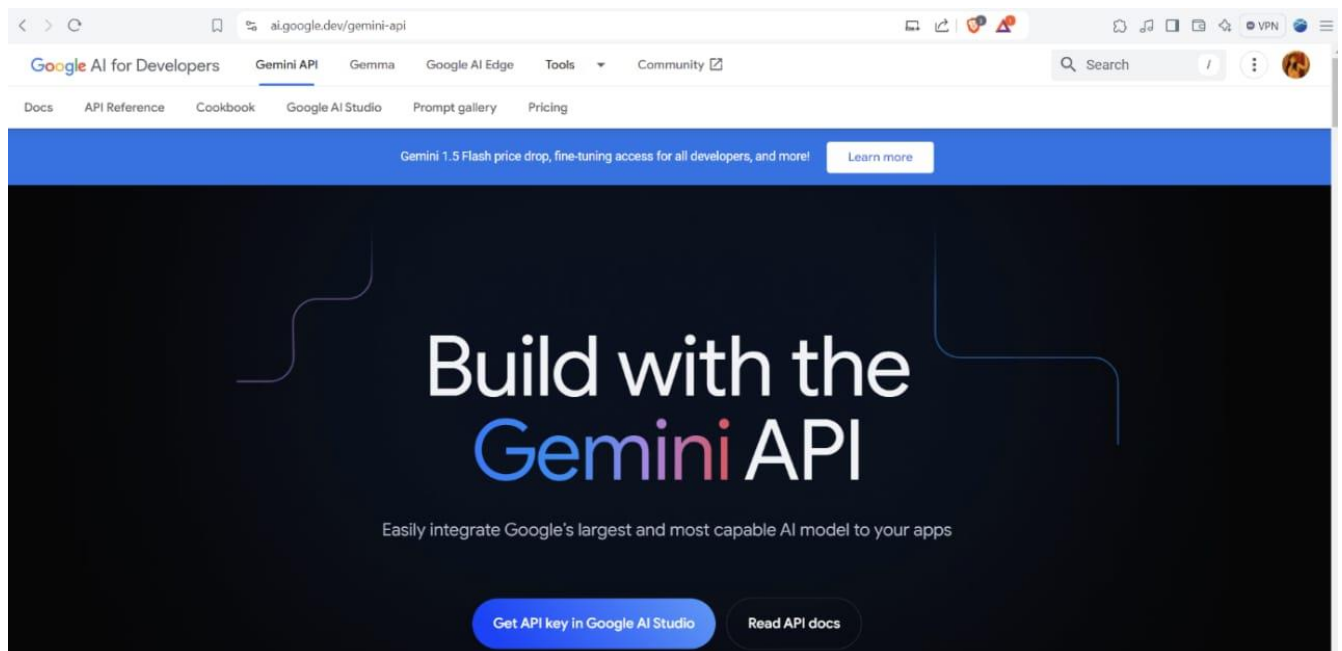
ai.google.dev/gemini-api

VPN

Google AI for Developers Gemini API Gemma Google AI Edge Tools Community

Search /

Docs API Reference Cookbook Google AI Studio Prompt gallery Pricing

Gemini 1.5 Flash price drop, fine-tuning access for all developers, and more! Learn more

Build with the Gemini API

Easily integrate Google's largest and most capable AI model to your apps

Get API key in Google AI Studio Read API docs